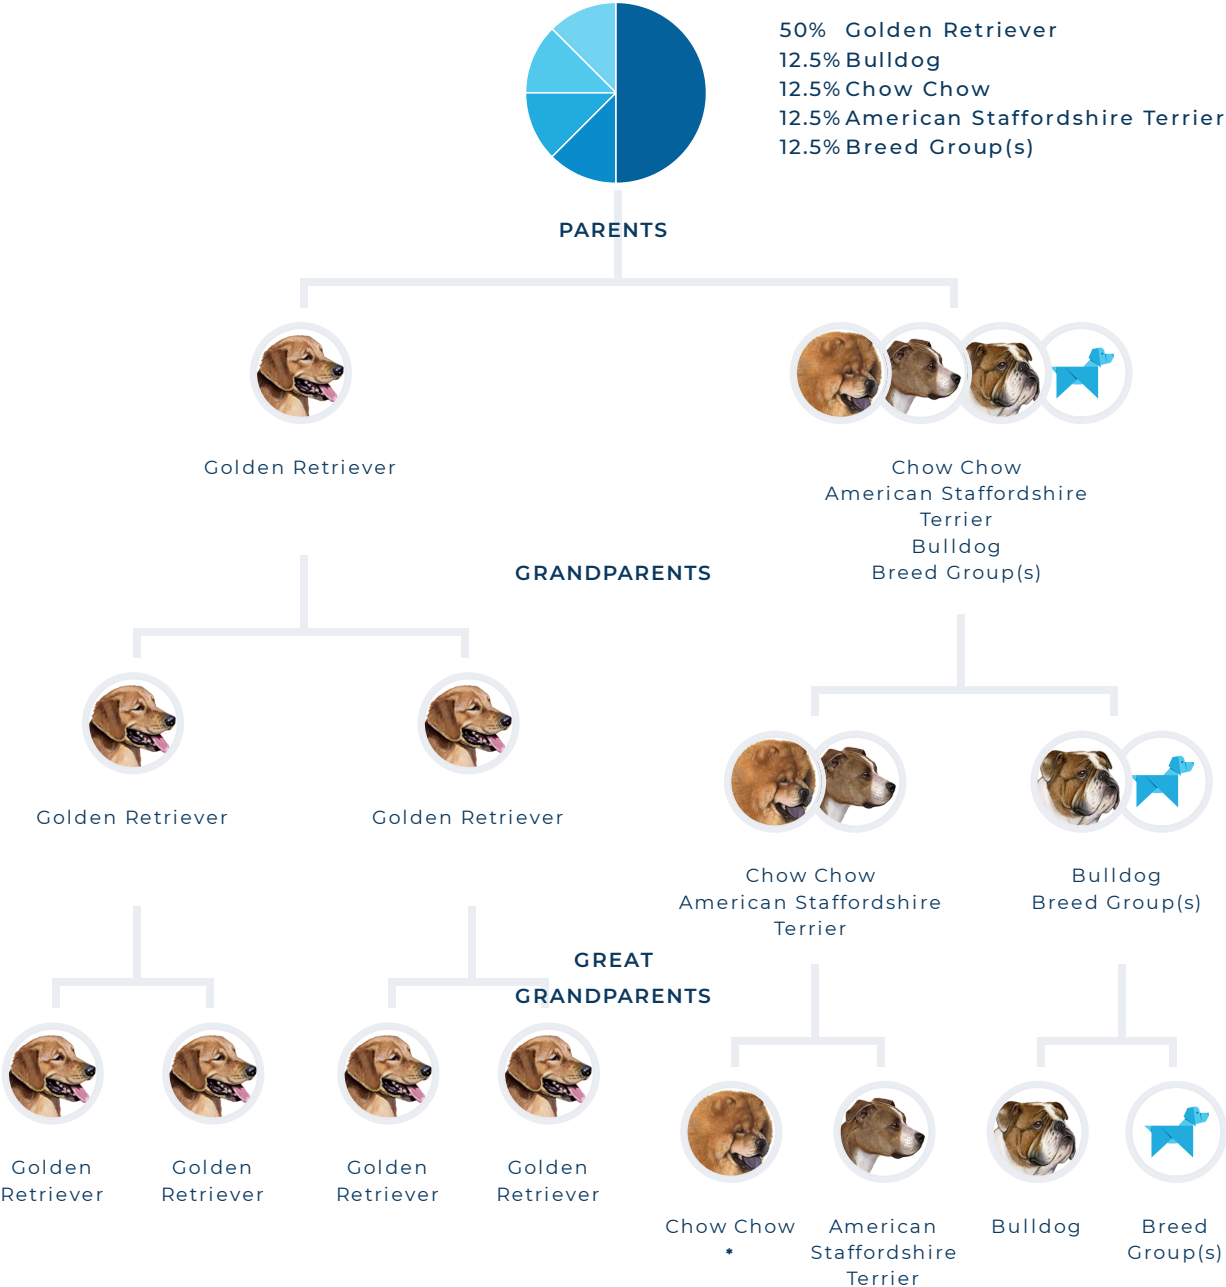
50% Golden Retriever
12.5% Bulldog
12.5% Chow Chow
12.5% American Staffordshire Terrier
12.5% Breed Group(s)

PARENTS

Golden Retriever

Chow Chow
American Staffordshire Terrier
Bulldog
Breed Group(s)

GRANDPARENTS

Golden Retriever

Golden Retriever

Chow Chow
American Staffordshire Terrier

Bulldog
Breed Group(s)

GREAT GRANDPARENTS

Golden Retriever

Golden Retriever

Golden Retriever

Golden Retriever

Chow Chow
*

American Staffordshire Terrier

Bulldog

Breed Group(s)